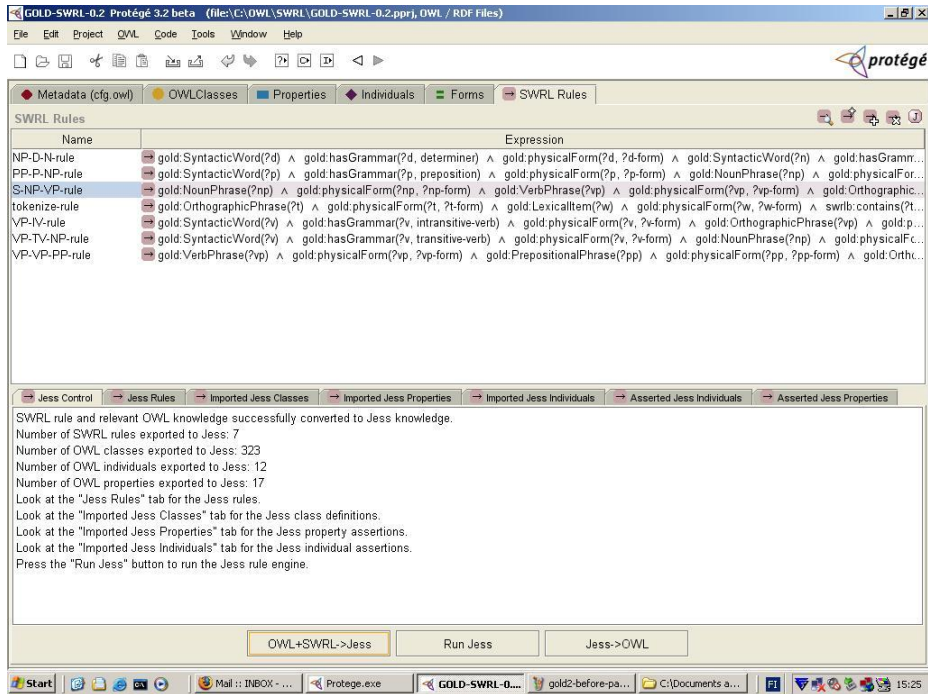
GOLD-SWRL-0.2 Protégé 3.2 beta (file:\C:\OWL\SWRL\GOLD-SWRL-0.2.pprj, OWL / RDF Files)

File Edit Project OWL Code Tools Window Help

protégé

Metadata (cfg.owl) | OWLClasses | Properties | Individuals | Forms | SWRL Rules

SWRL Rules

| Name | Expression |
|---|---|
| NP-D-N-rule | gold:SyntacticWord(?d) ∧ gold:hasGrammar(?d, determiner) ∧ gold:physicalForm(?d, ?d-form) ∧ gold:SyntacticWord(?n) ∧ gold:hasGramm... |
| PP-P-NP-rule | gold:SyntacticWord(?p) ∧ gold:hasGrammar(?p, preposition) ∧ gold:physicalForm(?p, ?p-form) ∧ gold:NounPhrase(?np) ∧ gold:physicalFor... |
| S-NP-VP-rule | gold:NounPhrase(?np) ∧ gold:physicalForm(?np, ?np-form) ∧ gold:VerbPhrase(?vp) ∧ gold:physicalForm(?vp, ?vp-form) ∧ gold:Orthographic... |
| tokenize-rule | gold:OrthographicPhrase(?t) ∧ gold:physicalForm(?t, ?t-form) ∧ gold:LexicalItem(?w) ∧ gold:physicalForm(?w, ?w-form) ∧ swrlb:contains(?t... |
| VP-IV-rule | gold:SyntacticWord(?v) ∧ gold:hasGrammar(?v, intransitive-verb) ∧ gold:physicalForm(?v, ?v-form) ∧ gold:OrthographicPhrase(?vp) ∧ gold:p... |
| VP-TV-NP-rule | gold:SyntacticWord(?v) ∧ gold:hasGrammar(?v, transitive-verb) ∧ gold:physicalForm(?v, ?v-form) ∧ gold:NounPhrase(?np) ∧ gold:physicalF... |
| VP-VP-PP-rule | gold:VerbPhrase(?vp) ∧ gold:physicalForm(?vp, ?vp-form) ∧ gold:PrepositionalPhrase(?pp) ∧ gold:physicalForm(?pp, ?pp-form) ∧ gold:Orth... |

Jess Control | Jess Rules | Imported Jess Classes | Imported Jess Properties | Imported Jess Individuals | Asserted Jess Individuals | Asserted Jess Properties

SWRL rule and relevant OWL knowledge successfully converted to Jess knowledge.
Number of SWRL rules exported to Jess: 7
Number of OWL classes exported to Jess: 323
Number of OWL individuals exported to Jess: 12
Number of OWL properties exported to Jess: 17
Look at the "Jess Rules" tab for the Jess rules.
Look at the "Imported Jess Classes" tab for the Jess class definitions.
Look at the "Imported Jess Properties" tab for the Jess property assertions.
Look at the "Imported Jess Individuals" tab for the Jess individual assertions.
Press the "Run Jess" button to run the Jess rule engine.

OWL+SWRL->Jess | Run Jess | Jess->OWL

Start | Mail :: INBOX - ... | Protege.exe | GOLD-SWRL-0... | gold2-before-pa... | C:\Documents a... | FI | 15:25